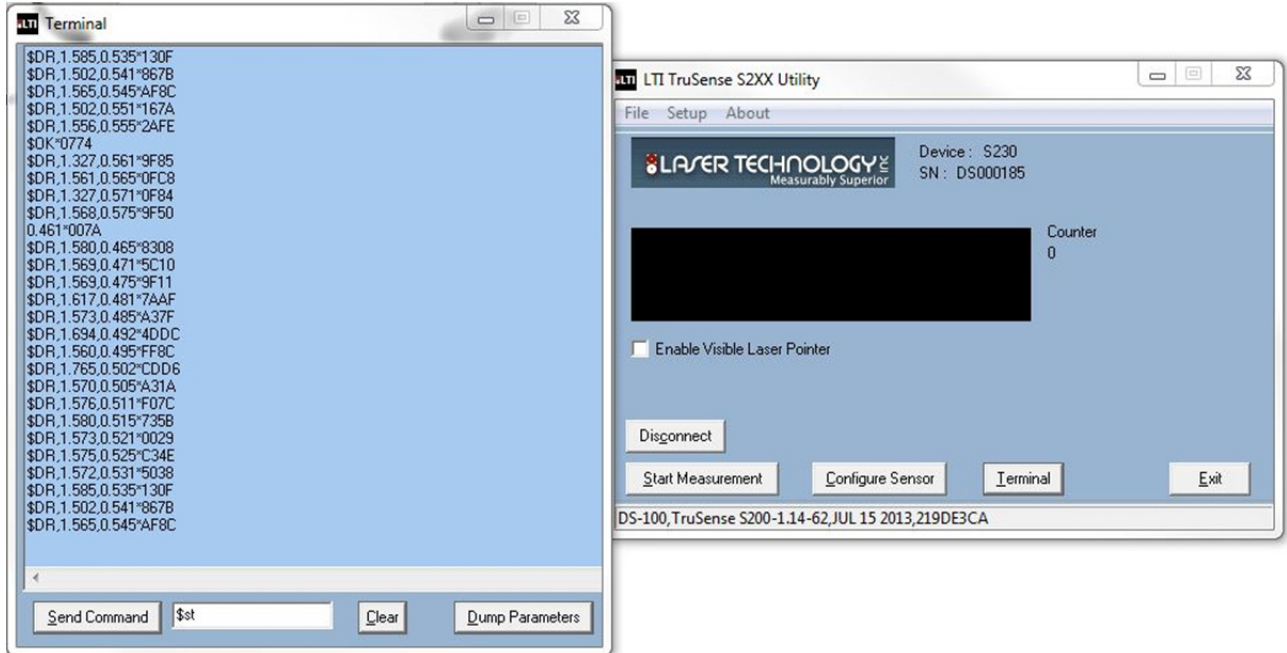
LTI Terminal

$DR,1.585,0.535*130F
$DR,1.502,0.541*867B
$DR,1.565,0.545*AF8C
$DR,1.502,0.551*167A
$DR,1.556,0.555*2AFE
$OK*0774
$DR,1.327,0.561*9F85
$DR,1.561,0.565*0FC8
$DR,1.327,0.571*0F84
$DR,1.568,0.575*9F50
0.461*007A
$DR,1.580,0.465*8308
$DR,1.569,0.471*5C10
$DR,1.569,0.475*9F11
$DR,1.617,0.481*7AAF
$DR,1.573,0.485*A37F
$DR,1.694,0.492*4DDC
$DR,1.560,0.495*FF8C
$DR,1.765,0.502*CDD6
$DR,1.570,0.505*A31A
$DR,1.576,0.511*F07C
$DR,1.580,0.515*735B
$DR,1.573,0.521*0029
$DR,1.575,0.525*C34E
$DR,1.572,0.531*5038
$DR,1.585,0.535*130F
$DR,1.502,0.541*867B
$DR,1.565,0.545*AF8C

Send Command $st Clear Dump Parameters

LTI LTI TruSense S2XX Utility

File Setup About

LASER TECHNOLOGY INC Measurably Superior

Device : S230
SN : DS000185

Counter
0

Enable Visible Laser Pointer

Disconnect

Start Measurement Configure Sensor Terminal Exit

DS-100,TruSense S200-1.14-62,JUL 15 2013,219DE3CA